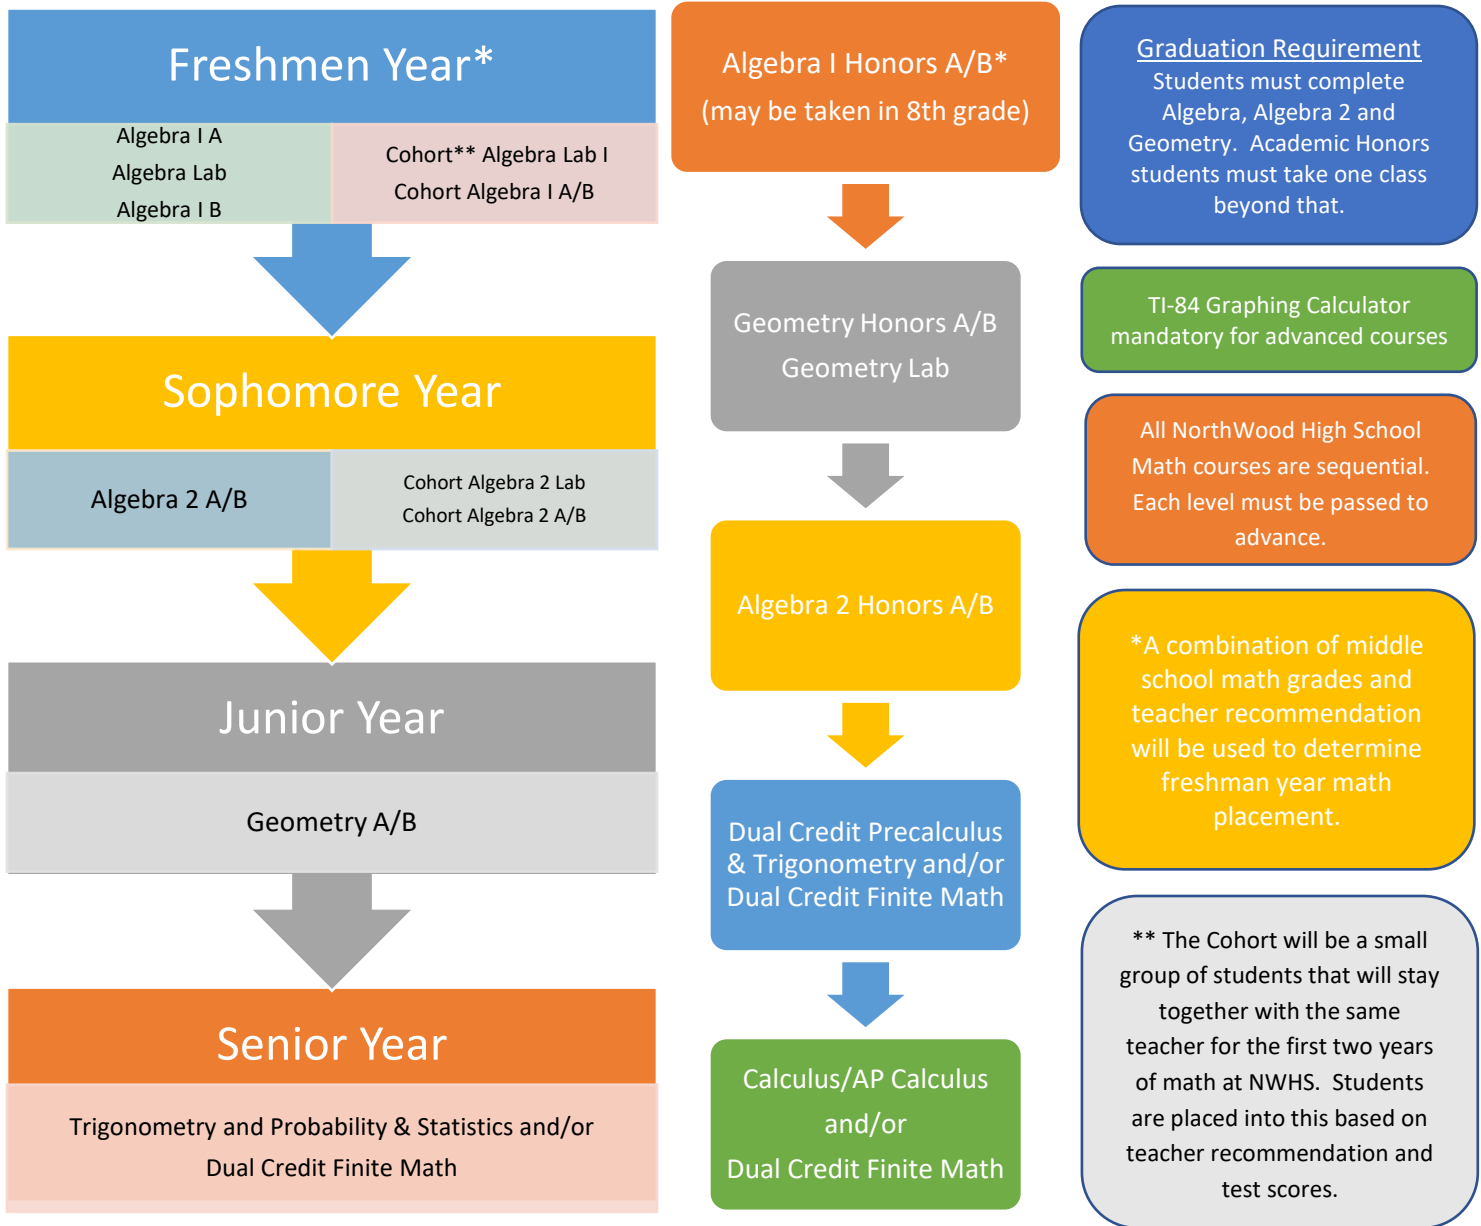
Freshmen Year*

Algebra I A
Algebra Lab
Algebra I B

Cohort** Algebra Lab I
Cohort Algebra I A/B

Sophomore Year

Algebra 2 A/B

Cohort Algebra 2 Lab
Cohort Algebra 2 A/B

Junior Year

Geometry A/B

Senior Year

Trigonometry and Probability & Statistics and/or Dual Credit Finite Math

Algebra I Honors A/B* (may be taken in 8th grade)

Geometry Honors A/B
Geometry Lab

Algebra 2 Honors A/B

Dual Credit Precalculus & Trigonometry and/or Dual Credit Finite Math

Calculus/AP Calculus and/or Dual Credit Finite Math

Graduation Requirement
Students must complete Algebra, Algebra 2 and Geometry. Academic Honors students must take one class beyond that.

TI-84 Graphing Calculator mandatory for advanced courses

All NorthWood High School Math courses are sequential. Each level must be passed to advance.

*A combination of middle school math grades and teacher recommendation will be used to determine freshman year math placement.

** The Cohort will be a small group of students that will stay together with the same teacher for the first two years of math at NWHS. Students are placed into this based on teacher recommendation and test scores.